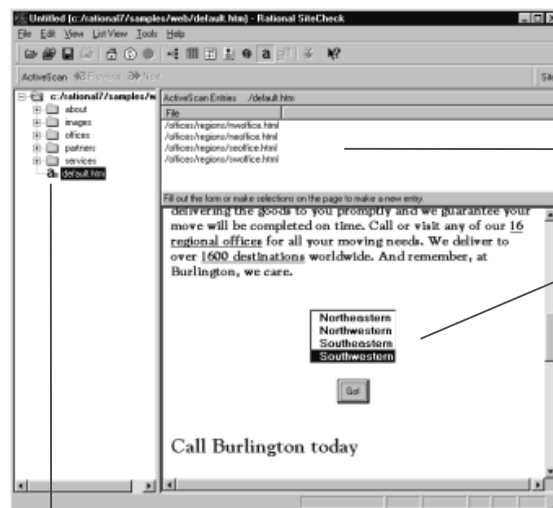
Untitled (c:/rational7/samples/web/default.htm) - Rational SiteCheck

File Edit View ListView Tools Help

ActiveScan Previous Next

c:/rational7/samples/w
about
images
offices
partners
services
default.html

ActiveScan Entries /default.htm

File
/offices/regions/nwoffice.html
/offices/regions/neoffice.html
/offices/regions/seoffice.html
/offices/regions/swoffice.html

Fill out the form or make selections on the page to make a new entry.

delivering the goods to you promptly and we guarantee your move will be completed on time. Call or visit any of our 16 regional offices for all your moving needs. We deliver to over 1600 destinations worldwide. And remember, at Burlington, we care.

Northeastern
Northwestern
Southeastern
Southwestern

Go!

Call Burlington today